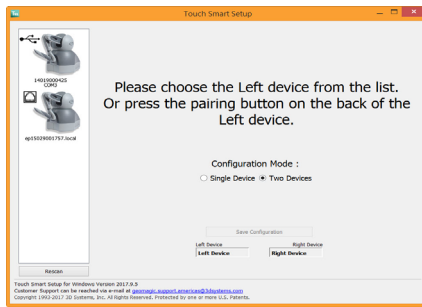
Touch Smart Setup

14019000425
COM3

ep15029001757.local

Please choose the Left device from the list.
Or press the pairing button on the back of the Left device.

Configuration Mode :

Single Device  Two Devices

Save Configuration

Left Device
Left Device

Right Device
Right Device

Rescan

Touch Smart Setup for Windows Version 2017.9.5
Customer Support can be reached via e-mail at geomagic.support.americas@3dsystems.com
Copyright 1992-2017 3D Systems, Inc. All Rights Reserved. Protected by one or more U.S. Patents.